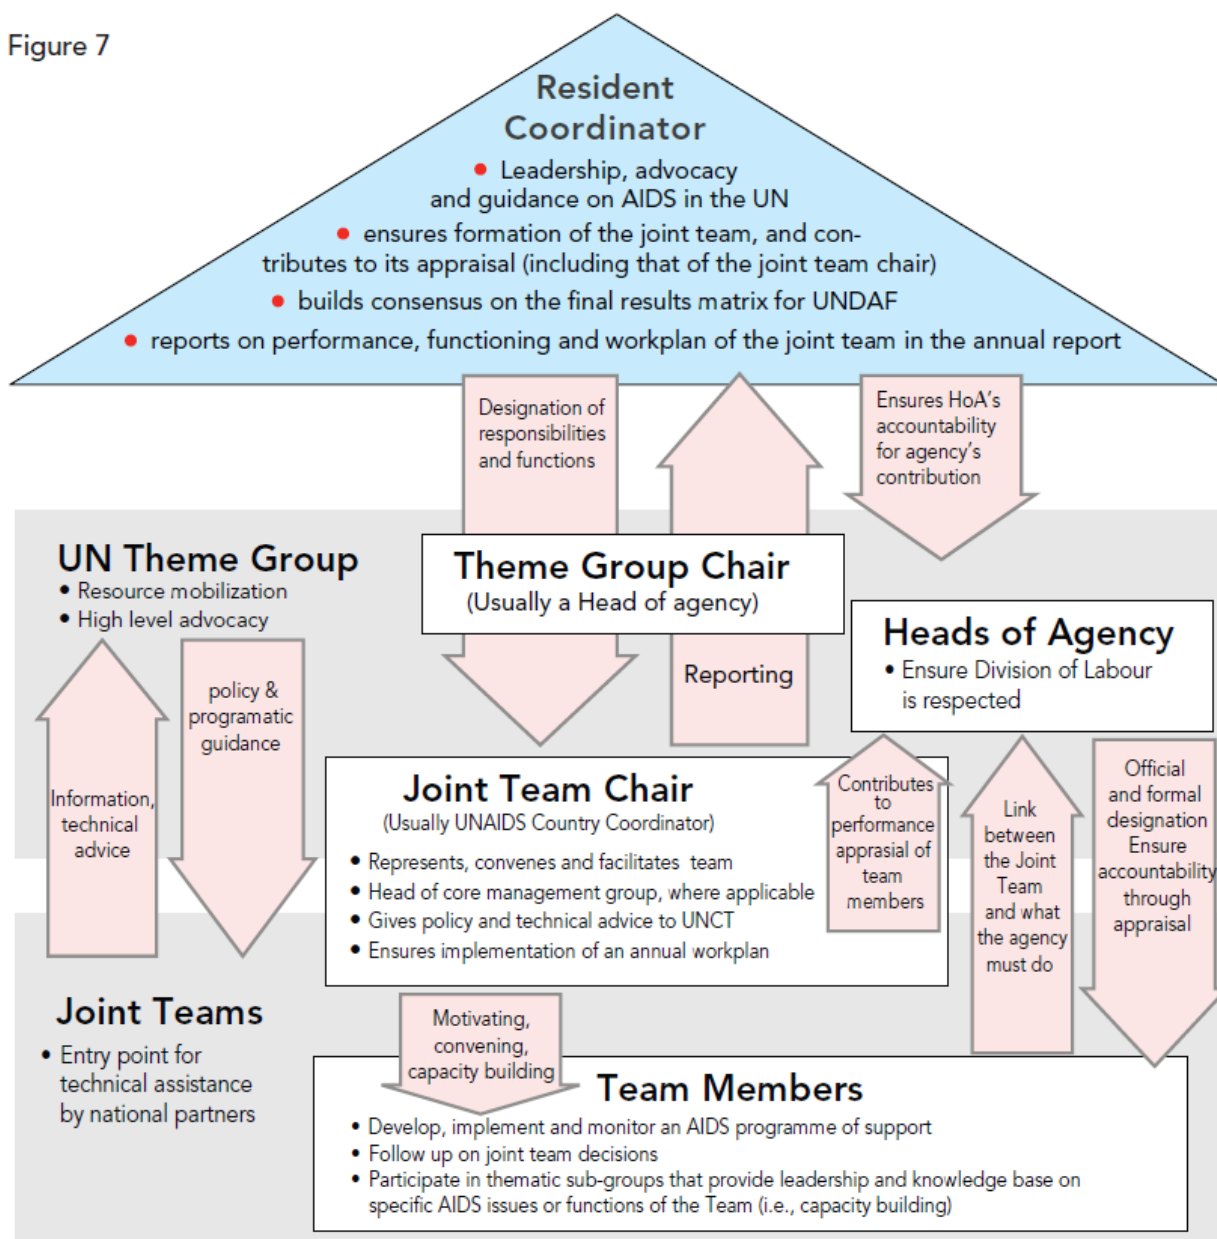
Figure 7

Resident Coordinator

• Leadership, advocacy and guidance on AIDS in the UN
• ensures formation of the joint team, and contributes to its appraisal (including that of the joint team chair)
• builds consensus on the final results matrix for UNDAF
• reports on performance, functioning and workplan of the joint team in the annual report

Designation of responsibilities and functions

Ensures HoA's accountability for agency's contribution

UN Theme Group
• Resource mobilization
• High level advocacy

Theme Group Chair
(Usually a Head of agency)

Reporting

Heads of Agency
• Ensure Division of Labour is respected

policy & programatic guidance

Information, technical advice

Joint Team Chair
(Usually UNAIDS Country Coordinator)
• Represents, convenes and facilitates team
• Head of core management group, where applicable
• Gives policy and technical advice to UNCT
• Ensures implementation of an annual workplan

Contributes to performance apprasial of team members

Link between the Joint Team and what the agency must do

Official and formal designation Ensure accountability through appraisal

Joint Teams
• Entry point for technical assistance by national partners

Motivating, convening, capacity building

Team Members
• Develop, implement and monitor an AIDS programme of support
• Follow up on joint team decisions
• Participate in thematic sub-groups that provide leadership and knowledge base on specific AIDS issues or functions of the Team (i.e., capacity building)